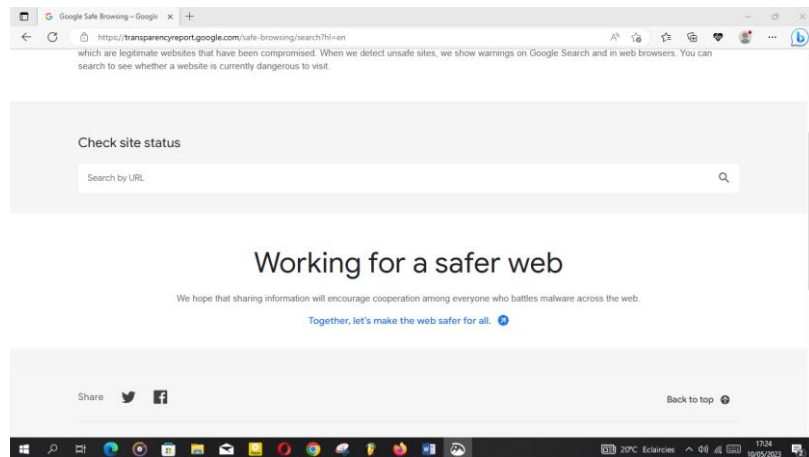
Google Safe Browsing – Google ×

https://transparencyreport.google.com/safe-browsing/search?hl=en

which are legitimate websites that have been compromised. When we detect unsafe sites, we show warnings on Google Search and in web browsers. You can search to see whether a website is currently dangerous to visit.

Check site status

Search by URL

Working for a safer web

We hope that sharing information will encourage cooperation among everyone who battles malware across the web.

Together, let's make the web safer for all.

Share

Back to top

20°C Eclaircies

17:24
10/05/2023